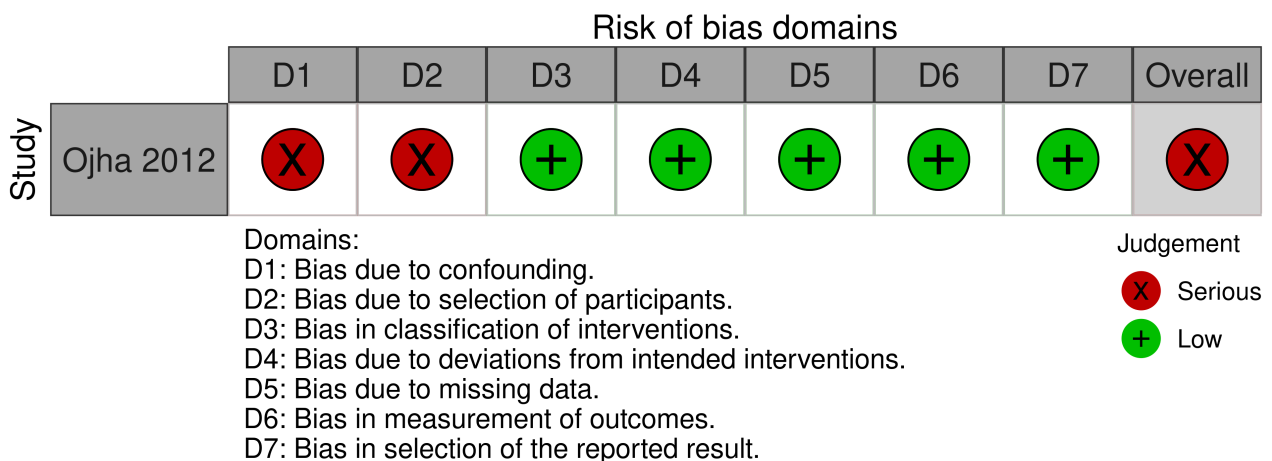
Risk of bias domains

| Study | D1 | D2 | D3 | D4 | D5 | D6 | D7 | Overall |
|---|---|---|---|---|---|---|---|---|
| Ojha 2012 | X | X | + | + | + | + | + | X |

Domains:
D1: Bias due to confounding.
D2: Bias due to selection of participants.
D3: Bias in classification of interventions.
D4: Bias due to deviations from intended interventions.
D5: Bias due to missing data.
D6: Bias in measurement of outcomes.
D7: Bias in selection of the reported result.

Judgement
X Serious
+ Low